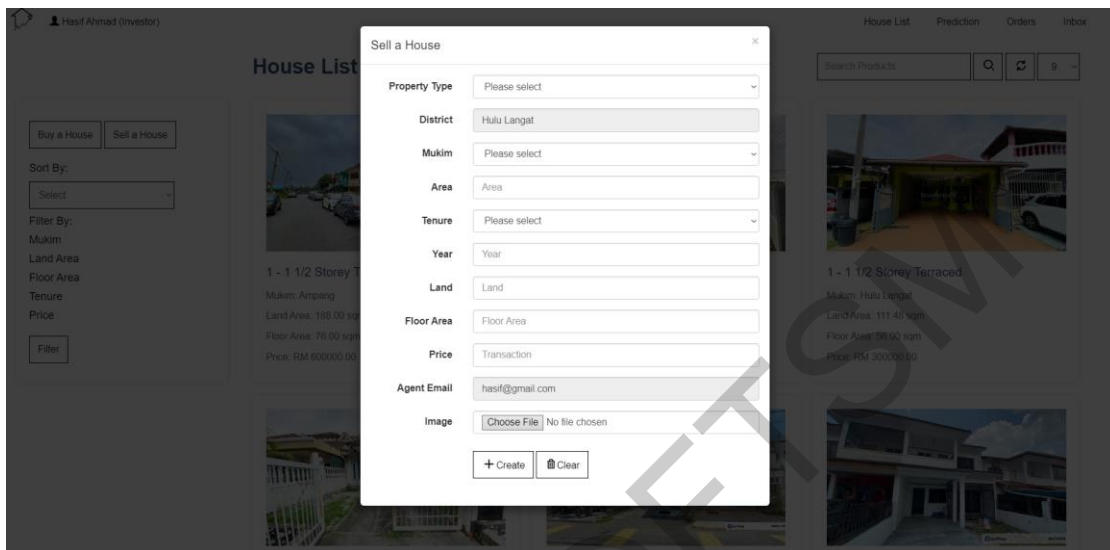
Hasif Ahmad (Investor)

House List Prediction Orders Inbox

House List

Search Products

9

Buy a House Sell a House

Sort By:

Select

Filter By:

Mukim

Land Area

Floor Area

Tenure

Price

Filter

1 - 1 1/2 Storey T

Mukim: Ampang

Land Area: 188.00 sq

Floor Area: 76.00 sqm

Price: RM 600000.00

1 - 1 1/2 Storey Terraced

Mukim: Hulu Langat

Land Area: 111.48 sqm

Floor Area: 56.00 sqm

Price: RM 300000.00

Sell a House

×

Property Type Please select

District Hulu Langat

Mukim Please select

Area Area

Tenure Please select

Year Year

Land Land

Floor Area Floor Area

Price Transaction

Agent Email hasif@gmail.com

Image Choose File No file chosen

+ Create Clear